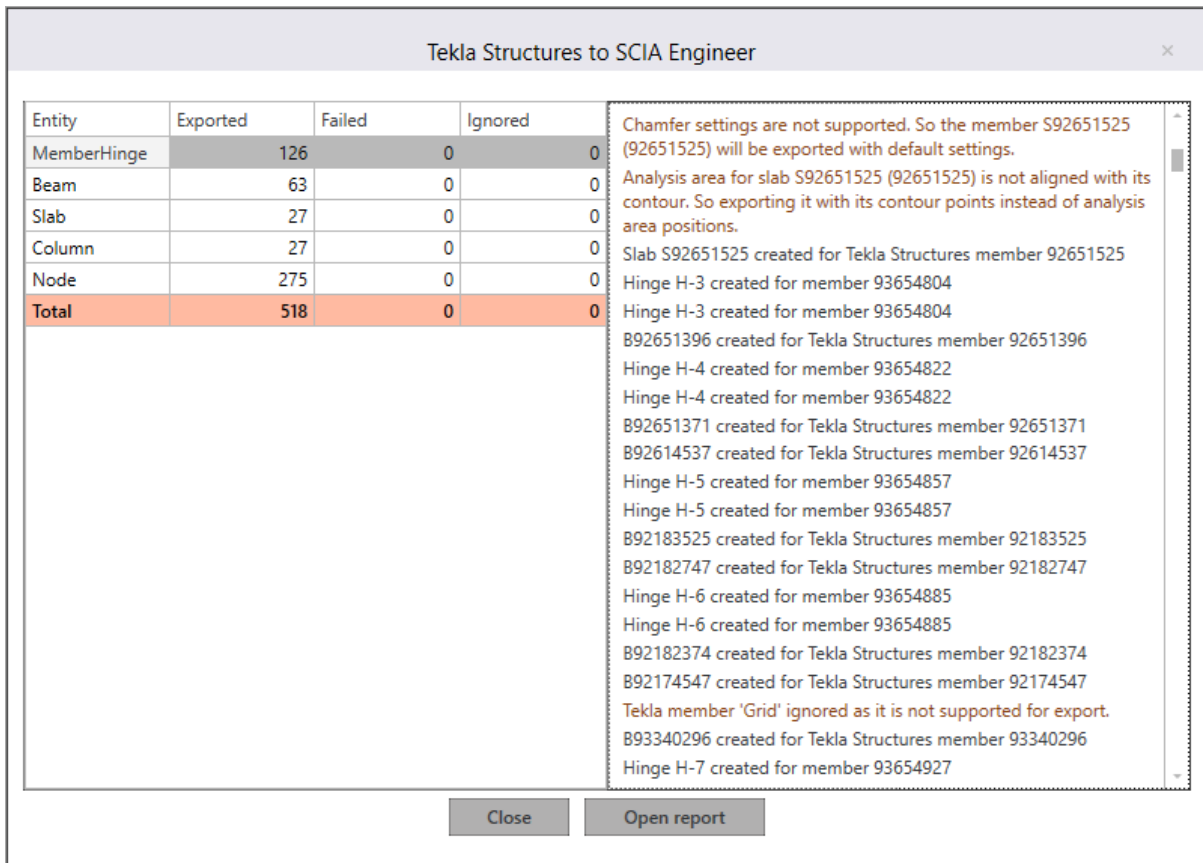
Tekla Structures to SCIA Engineer

×

| Entity | Exported | Failed | Ignored |
|---|---|---|---|
| MemberHinge | 126 | 0 | 0 |
| Beam | 63 | 0 | 0 |
| Slab | 27 | 0 | 0 |
| Column | 27 | 0 | 0 |
| Node | 275 | 0 | 0 |
| Total | 518 | 0 | 0 |

Chamfer settings are not supported. So the member S92651525 (92651525) will be exported with default settings.
Analysis area for slab S92651525 (92651525) is not aligned with its contour. So exporting it with its contour points instead of analysis area positions.
Slab S92651525 created for Tekla Structures member 92651525
Hinge H-3 created for member 93654804
Hinge H-3 created for member 93654804
B92651396 created for Tekla Structures member 92651396
Hinge H-4 created for member 93654822
Hinge H-4 created for member 93654822
B92651371 created for Tekla Structures member 92651371
B92614537 created for Tekla Structures member 92614537
Hinge H-5 created for member 93654857
Hinge H-5 created for member 93654857
B92183525 created for Tekla Structures member 92183525
B92182747 created for Tekla Structures member 92182747
Hinge H-6 created for member 93654885
Hinge H-6 created for member 93654885
B92182374 created for Tekla Structures member 92182374
B92174547 created for Tekla Structures member 92174547
Tekla member 'Grid' ignored as it is not supported for export.
B93340296 created for Tekla Structures member 93340296
Hinge H-7 created for member 93654927

Close

Open report